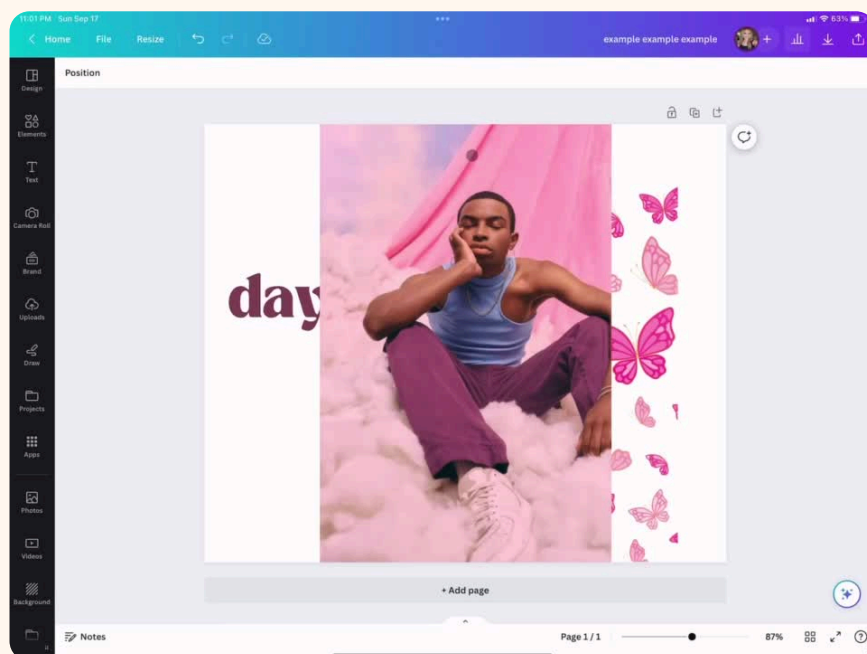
11:01 PM Sun Sep 17

63%

Home File Resize

example example example

Position

Design

Elements

Text

Camera Roll

Brand

Uploads

Draw

Projects

Apps

Photos

Videos

Background

day

+ Add page

Notes

Page 1 / 1

87%